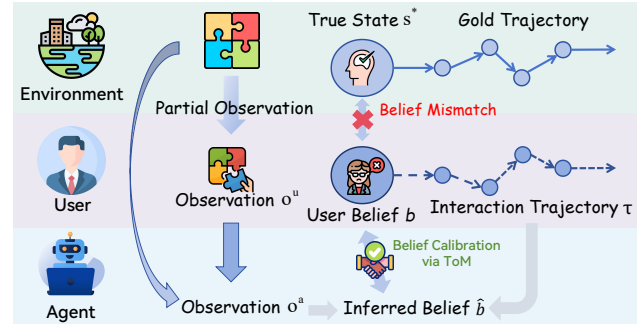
Environment

Partial Observation

True State $s^*$

Gold Trajectory

Belief Mismatch

User

Observation $o^u$

User Belief $b$

Interaction Trajectory $\tau$

Belief Calibration via ToM

Agent

Observation $o^a$

Inferred Belief $\hat{b}$